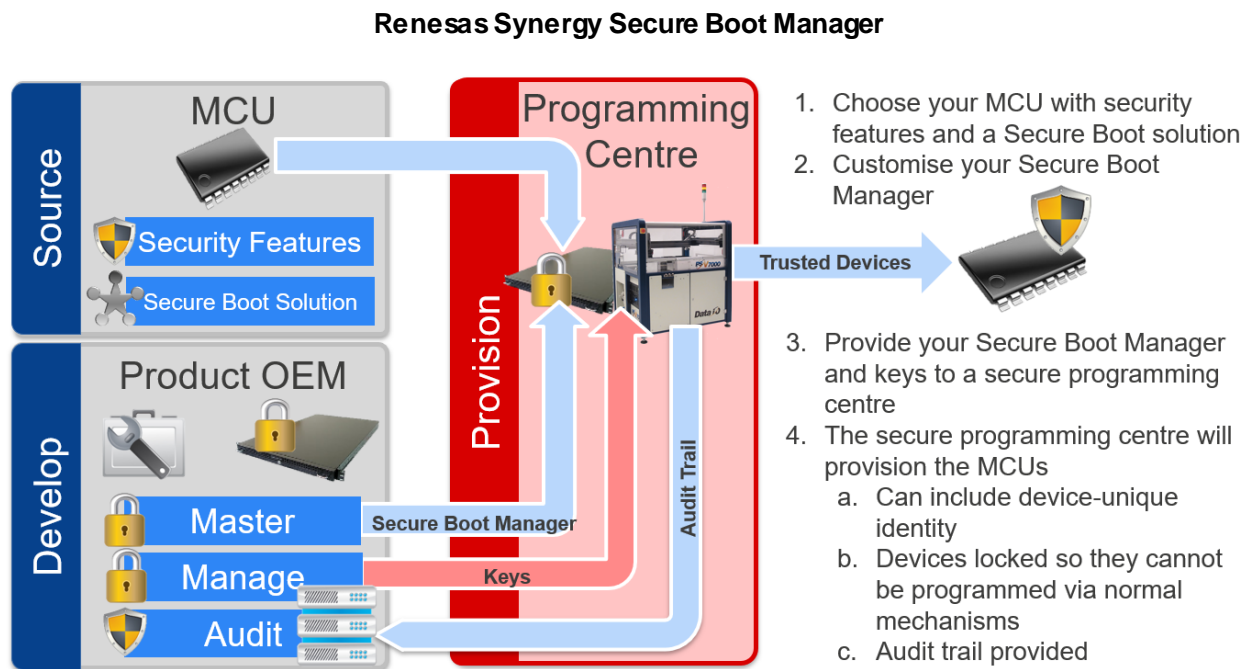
Renesas Synergy Secure Boot Manager

Source

MCU

Security Features

Secure Boot Solution

Develop

Product OEM

Master

Manage

Audit

Provision

Programming Centre

PSV7000

Data I/O

Secure Boot Manager

Keys

Audit Trail

Trusted Devices

1. Choose your MCU with security features and a Secure Boot solution
2. Customise your Secure Boot Manager

3. Provide your Secure Boot Manager and keys to a secure programming centre
4. The secure programming centre will provision the MCUs
a. Can include device-unique identity
b. Devices locked so they cannot be programmed via normal mechanisms
c. Audit trail provided